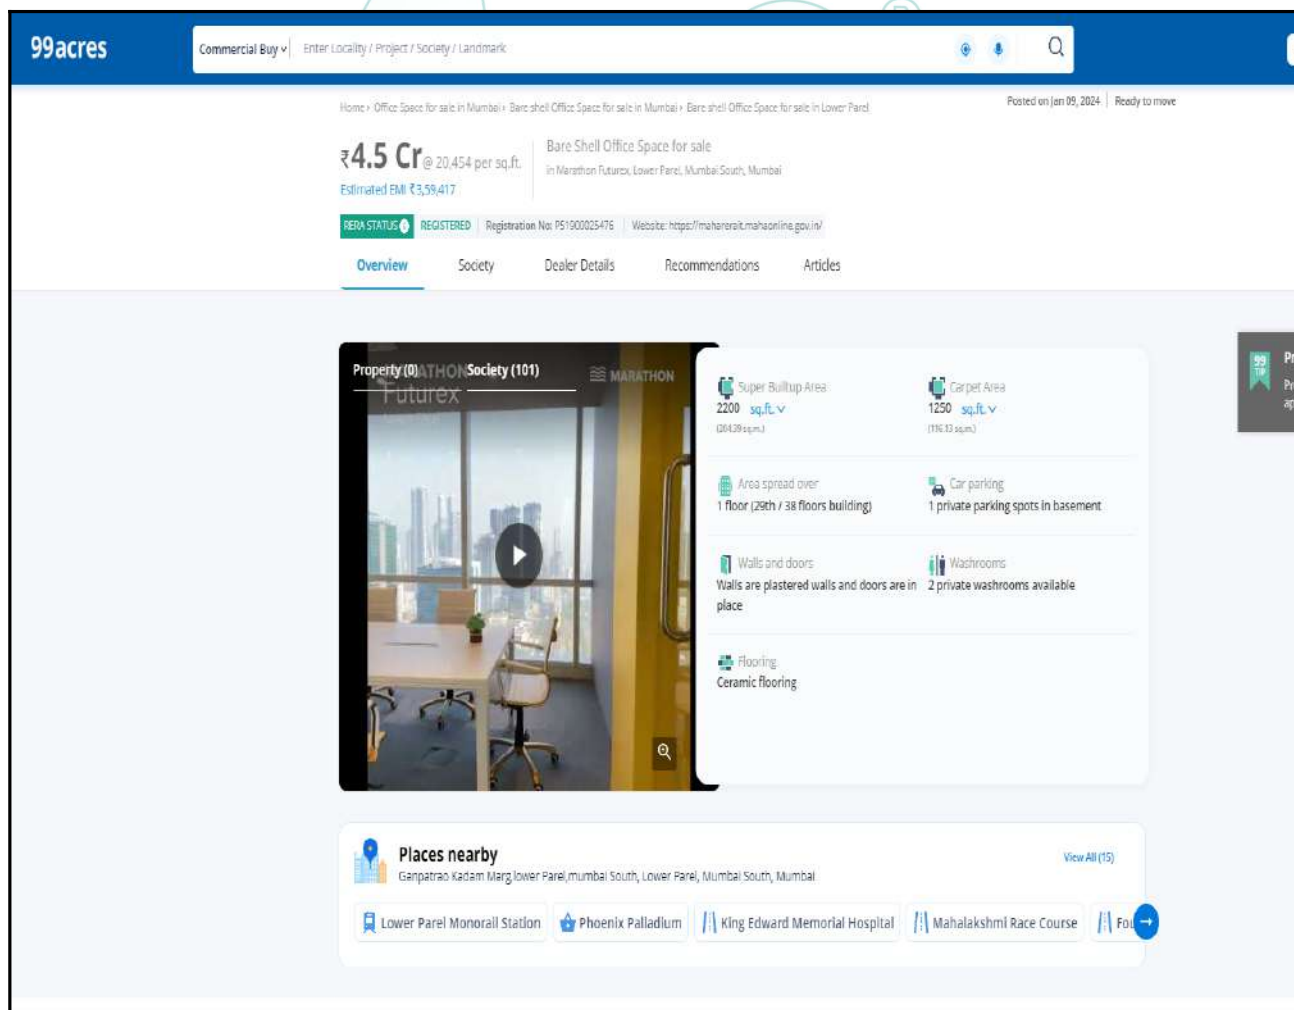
99acres

Commercial Buy
Enter Locality / Project / Society / Landmark

Home › Office Space for sale in Mumbai › Bare shell Office Space for sale in Mumbai › Bare shell Office Space for sale in Lower Parel

Posted on Jan 09, 2024 | Ready to move

₹4.5 Cr @ 20,454 per sq.ft.
Estimated EMI ₹3,59,417

Bare Shell Office Space for sale
in Marathon Futurex, Lower Parel, Mumbai South, Mumbai

RERA STATUS | REGISTERED | Registration No: P51900025476 | Website: https://maharerait.mahaonline.gov.in/

Overview | Society | Dealer Details | Recommendations | Articles

Property (0) | Society (101)
MARATHON
Futurex

Super Builtup Area
2200 sq.ft.
(204.39 sq.m.)

Carpet Area
1250 sq.ft.
(116.13 sq.m.)

Area spread over
1 floor (29th / 38 floors building)

Car parking
1 private parking spots in basement

Walls and doors
Walls are plastered walls and doors are in place

Washrooms
2 private washrooms available

Flooring
Ceramic flooring

Places nearby
Ganpatrao Kadam Marg,lower Parel,mumbai South, Lower Parel, Mumbai South, Mumbai

View All (15)

Lower Parel Monorail Station | Phoenix Palladium | King Edward Memorial Hospital | Mahalakshmi Race Course | Fo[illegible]